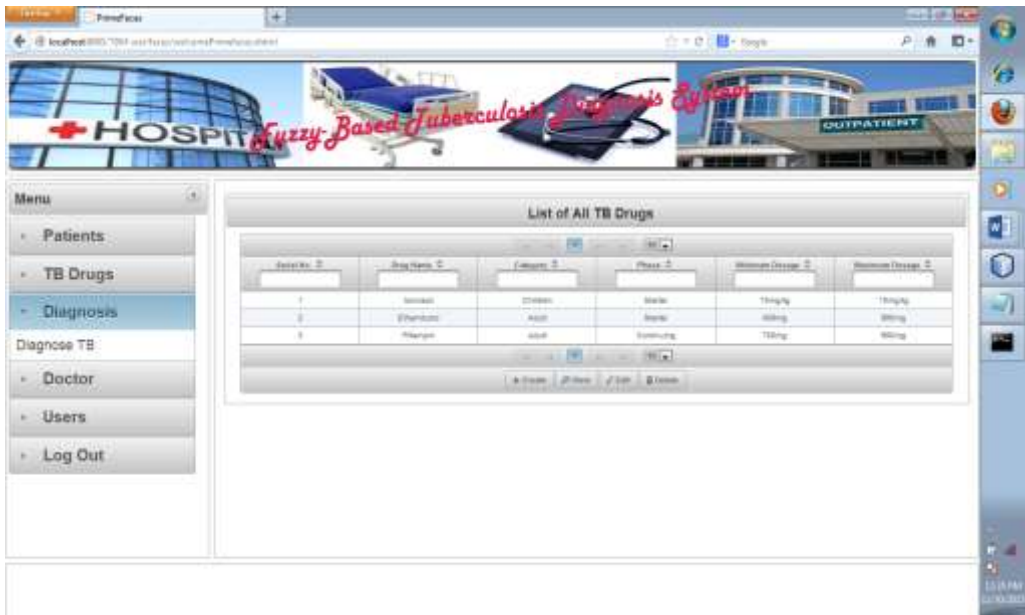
PrimeFaces

localhost

HOSPIT Fuzzy-Based Tuberculosis Diagnosis System

OUTPATIENT

Menu

Patients

TB Drugs

Diagnosis

Diagnose TB

Doctor

Users

Log Out

List of All TB Drugs

| Serial No. | Drug Name | Category | Phase | Minimum Dosage | Maximum Dosage |
|---|---|---|---|---|---|
| 1 | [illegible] | Children | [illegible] | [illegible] | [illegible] |
| 2 | Ethambutol | Adult | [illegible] | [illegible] | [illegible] |
| 3 | Rifampin | adult | Continuing | 700mg | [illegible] |

Create View Edit Delete